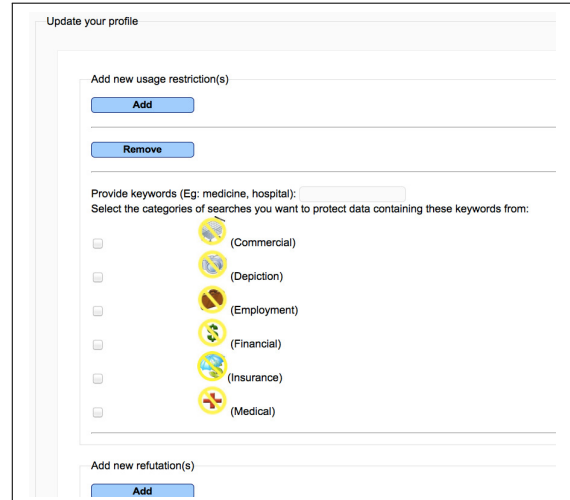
Update your profile

Add new usage restriction(s)

Add

Remove

Provide keywords (Eg: medicine, hospital):

Select the categories of searches you want to protect data containing these keywords from:

(Commercial)

(Depiction)

(Employment)

(Financial)

(Insurance)

(Medical)

Add new refutation(s)

Add